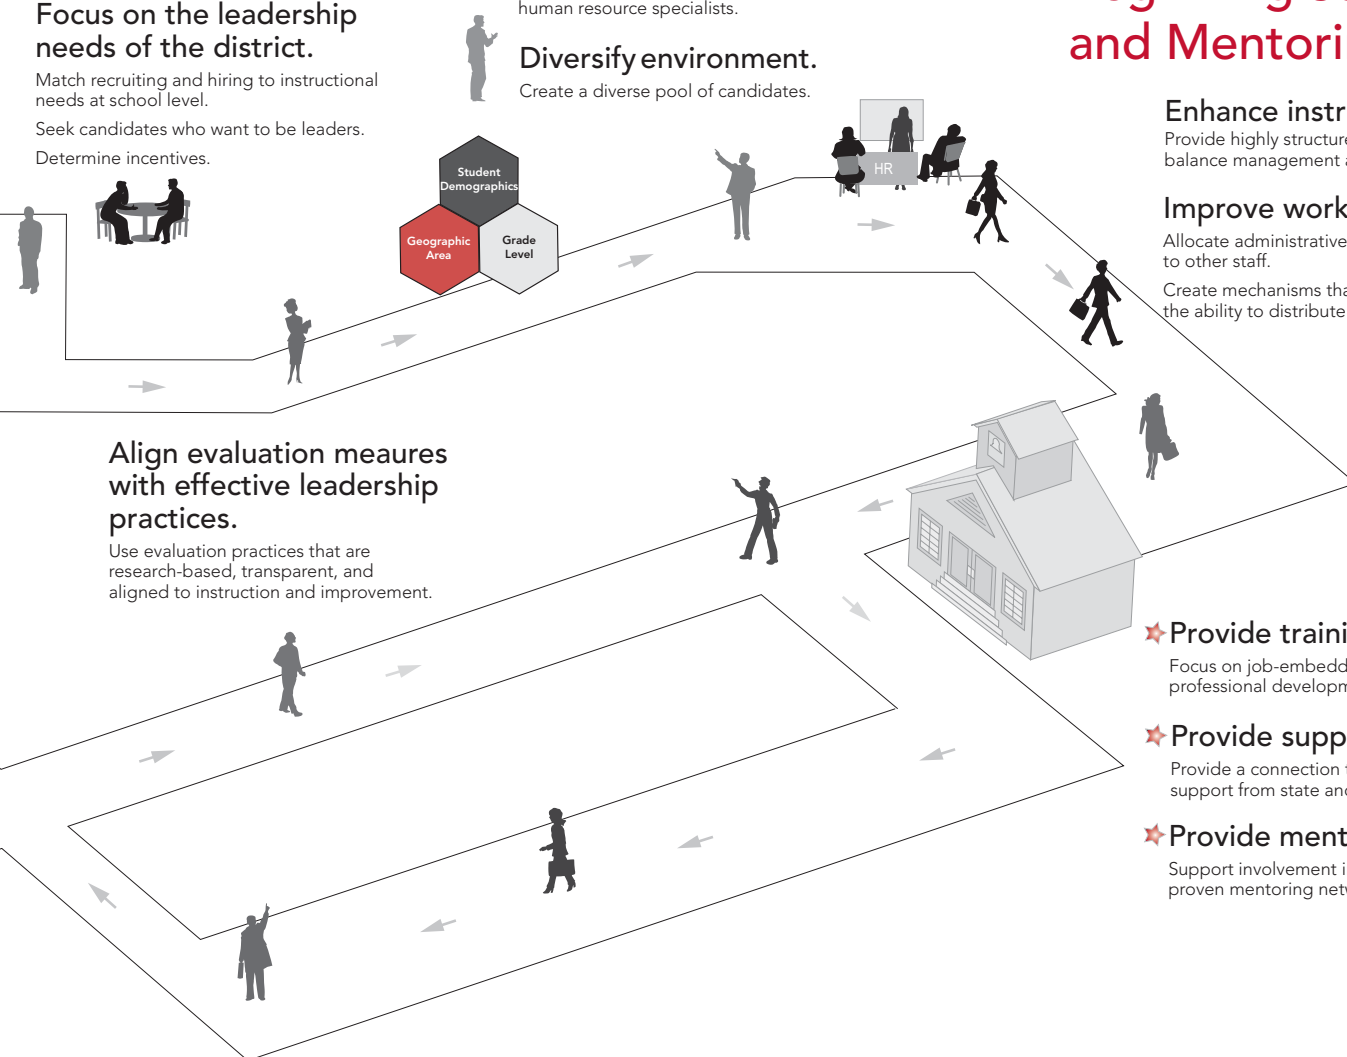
Focus on the leadership needs of the district.

Match recruiting and hiring to instructional needs at school level.

Seek candidates who want to be leaders.

Determine incentives.

human resource specialists.

Diversify environment.

Create a diverse pool of candidates.

Student Demographics

Geographic Area

Grade Level

HR

and Mentori

Enhance instr

Provide highly structure balance management a

Improve work

Allocate administrative to other staff.

Create mechanisms tha the ability to distribute

Align evaluation meaures with effective leadership practices.

Use evaluation practices that are research-based, transparent, and aligned to instruction and improvement.

Provide traini

Focus on job-embedd professional developm

Provide supp

Provide a connection t support from state and

Provide ment

Support involvement i proven mentoring netw